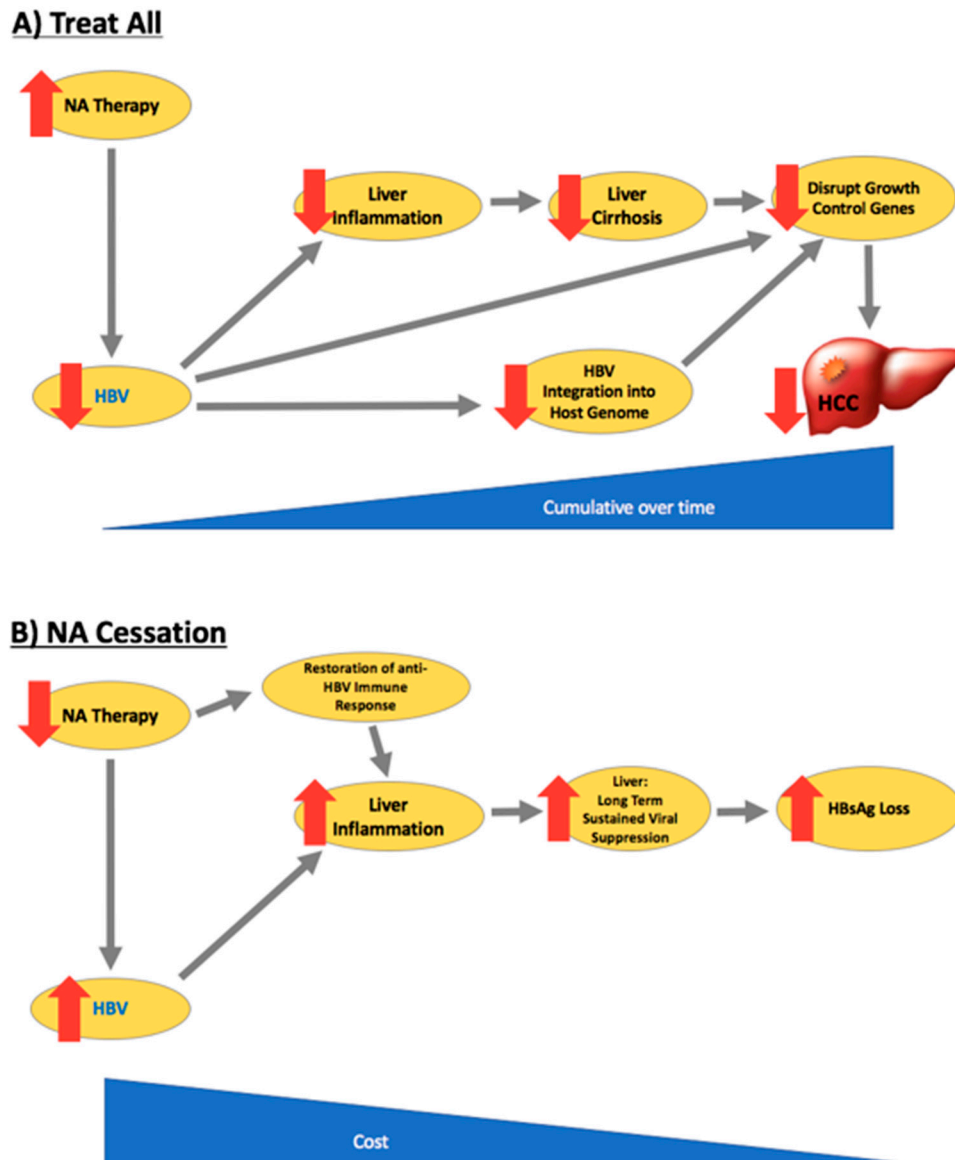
A) Treat All

NA Therapy

Liver Inflammation

Liver Cirrhosis

Disrupt Growth Control Genes

HBV

HBV Integration into Host Genome

HCC

Cumulative over time

B) NA Cessation

NA Therapy

Restoration of anti-HBV Immune Response

Liver Inflammation

Liver: Long Term Sustained Viral Suppression

HBsAg Loss

HBV

Cost